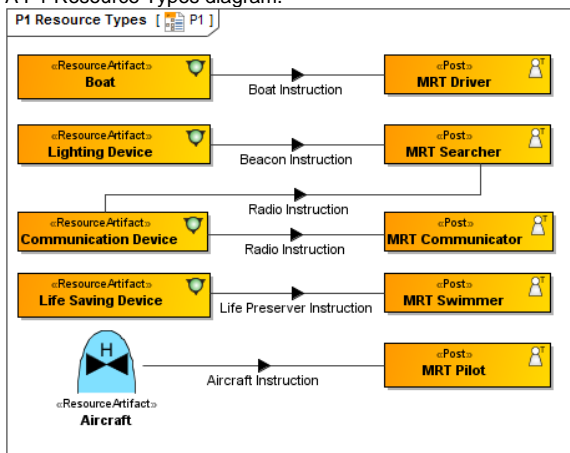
A P1 Resource Types diagram.

P1 Resource Types [ P1 ]

«ResourceArtifact»
Boat

Boat Instruction

«Post»
MRT Driver

«ResourceArtifact»
Lighting Device

Beacon Instruction

«Post»
MRT Searcher

Radio Instruction

«ResourceArtifact»
Communication Device

Radio Instruction

«Post»
MRT Communicator

«ResourceArtifact»
Life Saving Device

Life Preserver Instruction

«Post»
MRT Swimmer

H

«ResourceArtifact»
Aircraft

Aircraft Instruction

«Post»
MRT Pilot